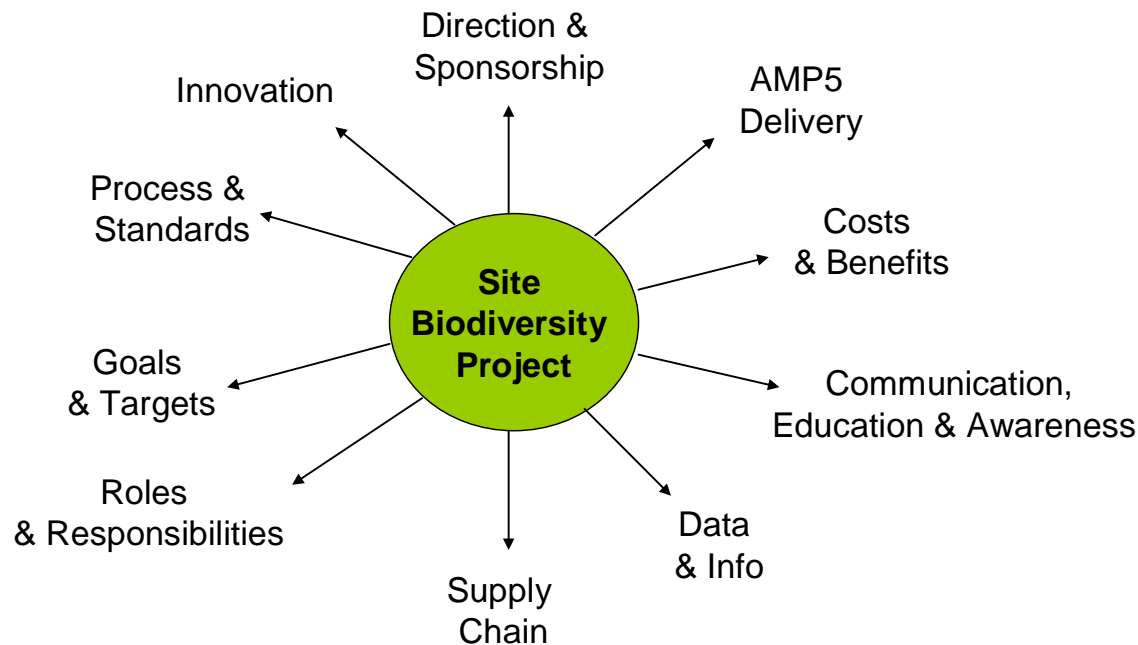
Direction & Sponsorship

Innovation

AMP5 Delivery

Process & Standards

Costs & Benefits

Site Biodiversity Project

Goals & Targets

Communication, Education & Awareness

Roles & Responsibilities

Data & Info

Supply Chain